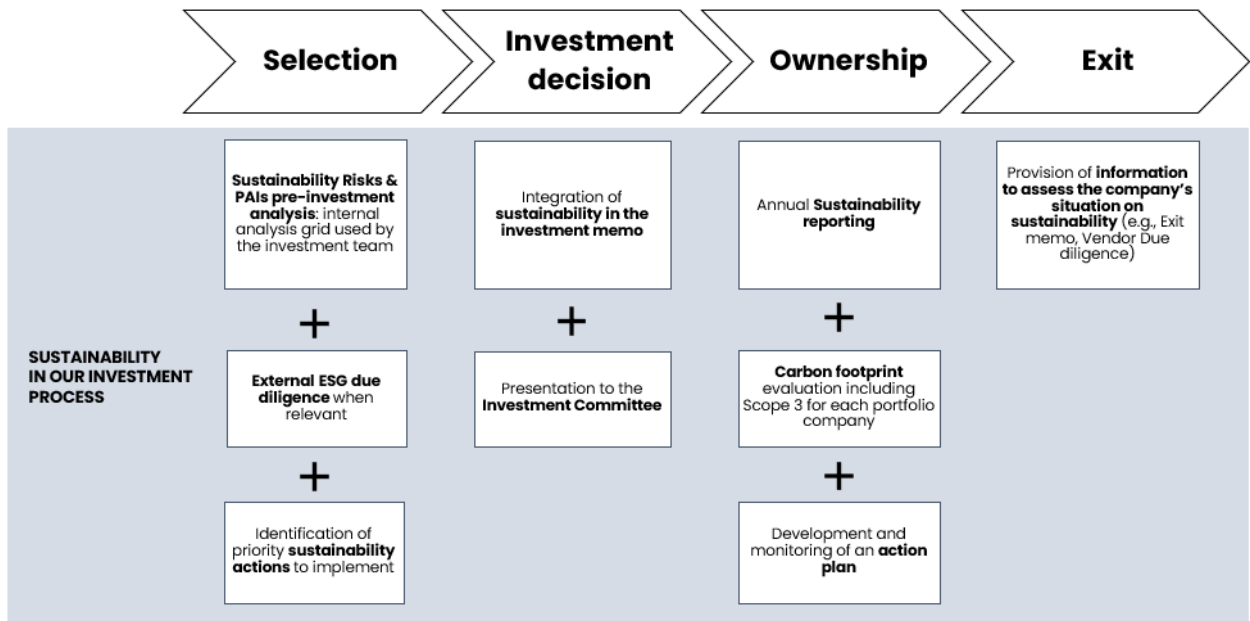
Selection

Investment decision

Ownership

Exit

SUSTAINABILITY IN OUR INVESTMENT PROCESS

Sustainability Risks & PAIs pre-investment analysis: internal analysis grid used by the investment team

+

External ESG due diligence when relevant

+

Identification of priority sustainability actions to implement

Integration of sustainability in the investment memo

+

Presentation to the Investment Committee

Annual Sustainability reporting

+

Carbon footprint evaluation including Scope 3 for each portfolio company

+

Development and monitoring of an action plan

Provision of information to assess the company's situation on sustainability (e.g., Exit memo, Vendor Due diligence)